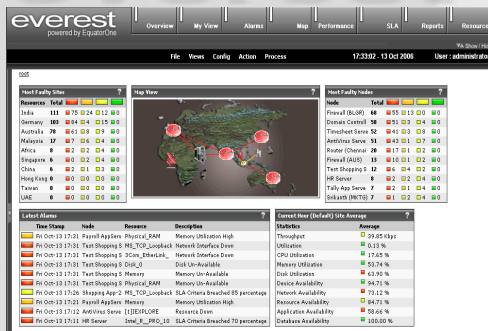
everest
powered by EquatorOne

Overview | My View | Alarms | Map | Performance | SLA | Reports | Resource

Show | Hid

File | Views | Config | Action | Process | 17:33:02 - 13 Oct 2006 | User : administrato

root

Most Faulty Sites ?

| Resources | Total | | | | |
|---|---|---|---|---|---|
| India | 111 | 75 | 24 | 12 | 0 |
| Germany | 108 | 61 | 34 | 13 | 0 |
| Australia | 78 | 61 | 8 | 9 | 0 |
| Malaysia | 17 | 2 | 6 | 9 | 0 |
| Africa | 8 | 2 | 2 | 4 | 0 |
| Singapore | 6 | 0 | 2 | 4 | 0 |
| China | 6 | 0 | 2 | 4 | 0 |
| Hong Kong | 6 | 0 | 2 | 4 | 0 |
| Taiwan | 0 | 0 | 0 | 0 | 0 |
| UAE | 0 | 0 | 0 | 0 | 0 |

Map View ?

Most Faulty Nodes ?

| Node | Total | | | | |
|---|---|---|---|---|---|
| Firewall (BLSR) | 60 | 55 | 13 | 0 | 0 |
| Domain Control | 58 | 51 | 7 | 0 | 0 |
| Timesheet Serve | 52 | 49 | 3 | 0 | 0 |
| Antivirus Serve | 51 | 43 | 21 | 0 | 0 |
| Router Chenna | 24 | 18 | 6 | 0 | 0 |
| Firewall (AUS) | 13 | 8 | 5 | 0 | 0 |
| Test Shopping S | 12 | 6 | 4 | 2 | 0 |
| HR Server | 9 | 6 | 3 | 0 | 0 |
| Tally App Serve | 7 | 4 | 3 | 0 | 0 |
| Srikanth (MKTG) | 7 | 4 | 3 | 0 | 0 |

Latest Alarms ?

| Time Stamp | Node | Resource | Description |
|---|---|---|---|
| Fri Oct-13 17:31 | Payroll AppServ | Physical_RAM | Memory Utilization High |
| Fri Oct-13 17:31 | Test Shopping S | MS_TCP_Loopback | Network Interface Down |
| Fri Oct-13 17:31 | Test Shopping S | 3Com_EtherLink_ | Network Interface Down |
| Fri Oct-13 17:31 | Test Shopping S | Disk_D: | Disk Un-Available |
| Fri Oct-13 17:31 | Test Shopping S | Physical_RAM | Memory Un-Available |
| Fri Oct-13 17:31 | Payroll AppServ | Memory | Memory Utilization High |
| Fri Oct-13 17:26 | Shopping App T | MS_TCP_Loopback | SLA Criteria Breached 85 percentage |
| Fri Oct-13 17:14 | Test Shopping S | Physical_RAM | Memory Un-Available |
| Fri Oct-13 17:12 | AntiVirus Serve | [1]IEXPLORE | Resource Down |
| Fri Oct-13 17:11 | HR Server | Intel_R_PRO_10 | SLA Criteria Breached 70 percentage |

Current Hour (Default) Site Average ?

| Statistics | Average |
|---|---|
| Throughput | 39.85 kbps |
| Utilization | 0.13 % |
| CPU Utilization | 17.65 % |
| Memory Utilization | 50.74 % |
| Disk Utilization | 63.90 % |
| Device Availability | 94.71 % |
| Network Availability | 73.12 % |
| Resource Availability | 94.71 % |
| Application Availability | 55.88 % |
| Database Availability | 100.00 % |